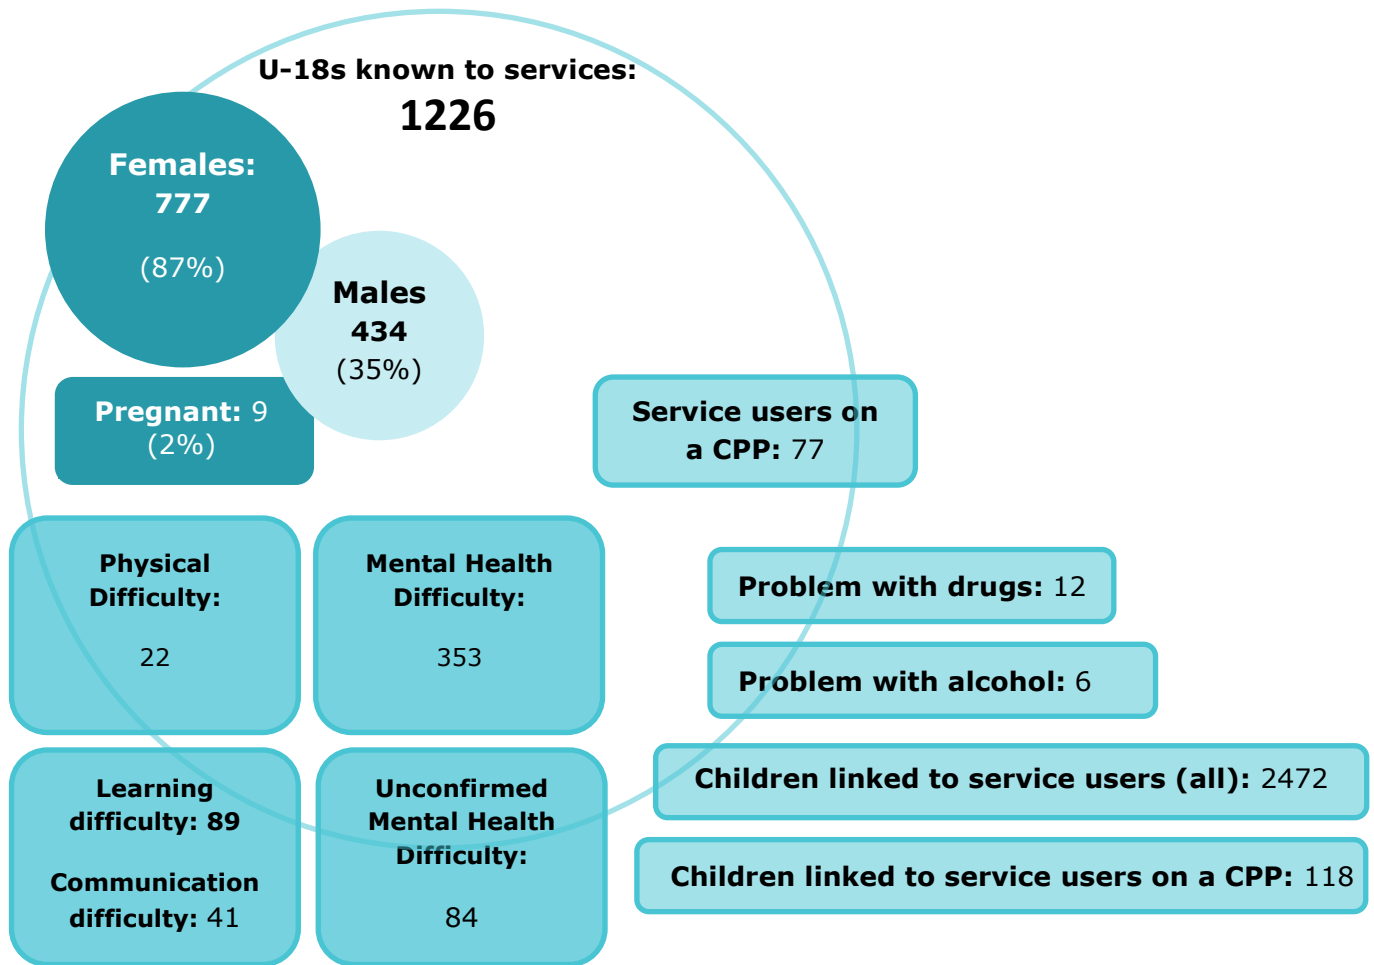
U-18s known to services:
1226

Females:
777
(87%)

Males
434
(35%)

Pregnant: 9
(2%)

Service users on a CPP: 77

Physical Difficulty:
22

Mental Health Difficulty:
353

Problem with drugs: 12

Problem with alcohol: 6

Children linked to service users (all): 2472

Learning difficulty: 89

Communication difficulty: 41

Unconfirmed Mental Health Difficulty:
84

Children linked to service users on a CPP: 118